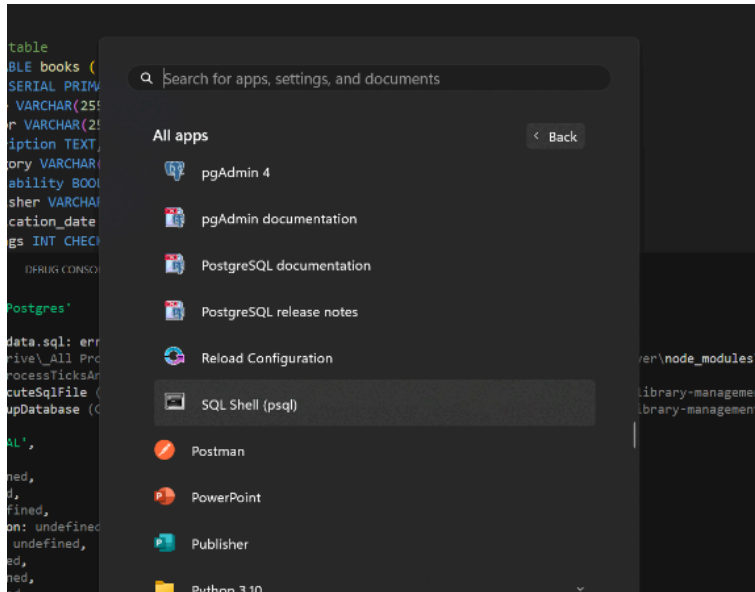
table
BLE books (
SERIAL PRIMA
VARCHAR(25
r VARCHAR(25
iption TEXT,
ory VARCHAR(
ability BOO
sher VARCHAR
cation_date
gs INT CHECK

DEBUG CONSO

Postgres'

data.sql: err
rive\_All Pro
rocessTicksAn
cuteSqlFile (
upDatabase (C

AL',

ned,
d,
fined,
on: undefined
undefined,
ed,
ned,

ver\node_modules
library-manageme
library-manageme

Search for apps, settings, and documents

All apps

Back

pgAdmin 4

pgAdmin documentation

PostgreSQL documentation

PostgreSQL release notes

Reload Configuration

SQL Shell (psql)

Postman

PowerPoint

Publisher

Python 3.10